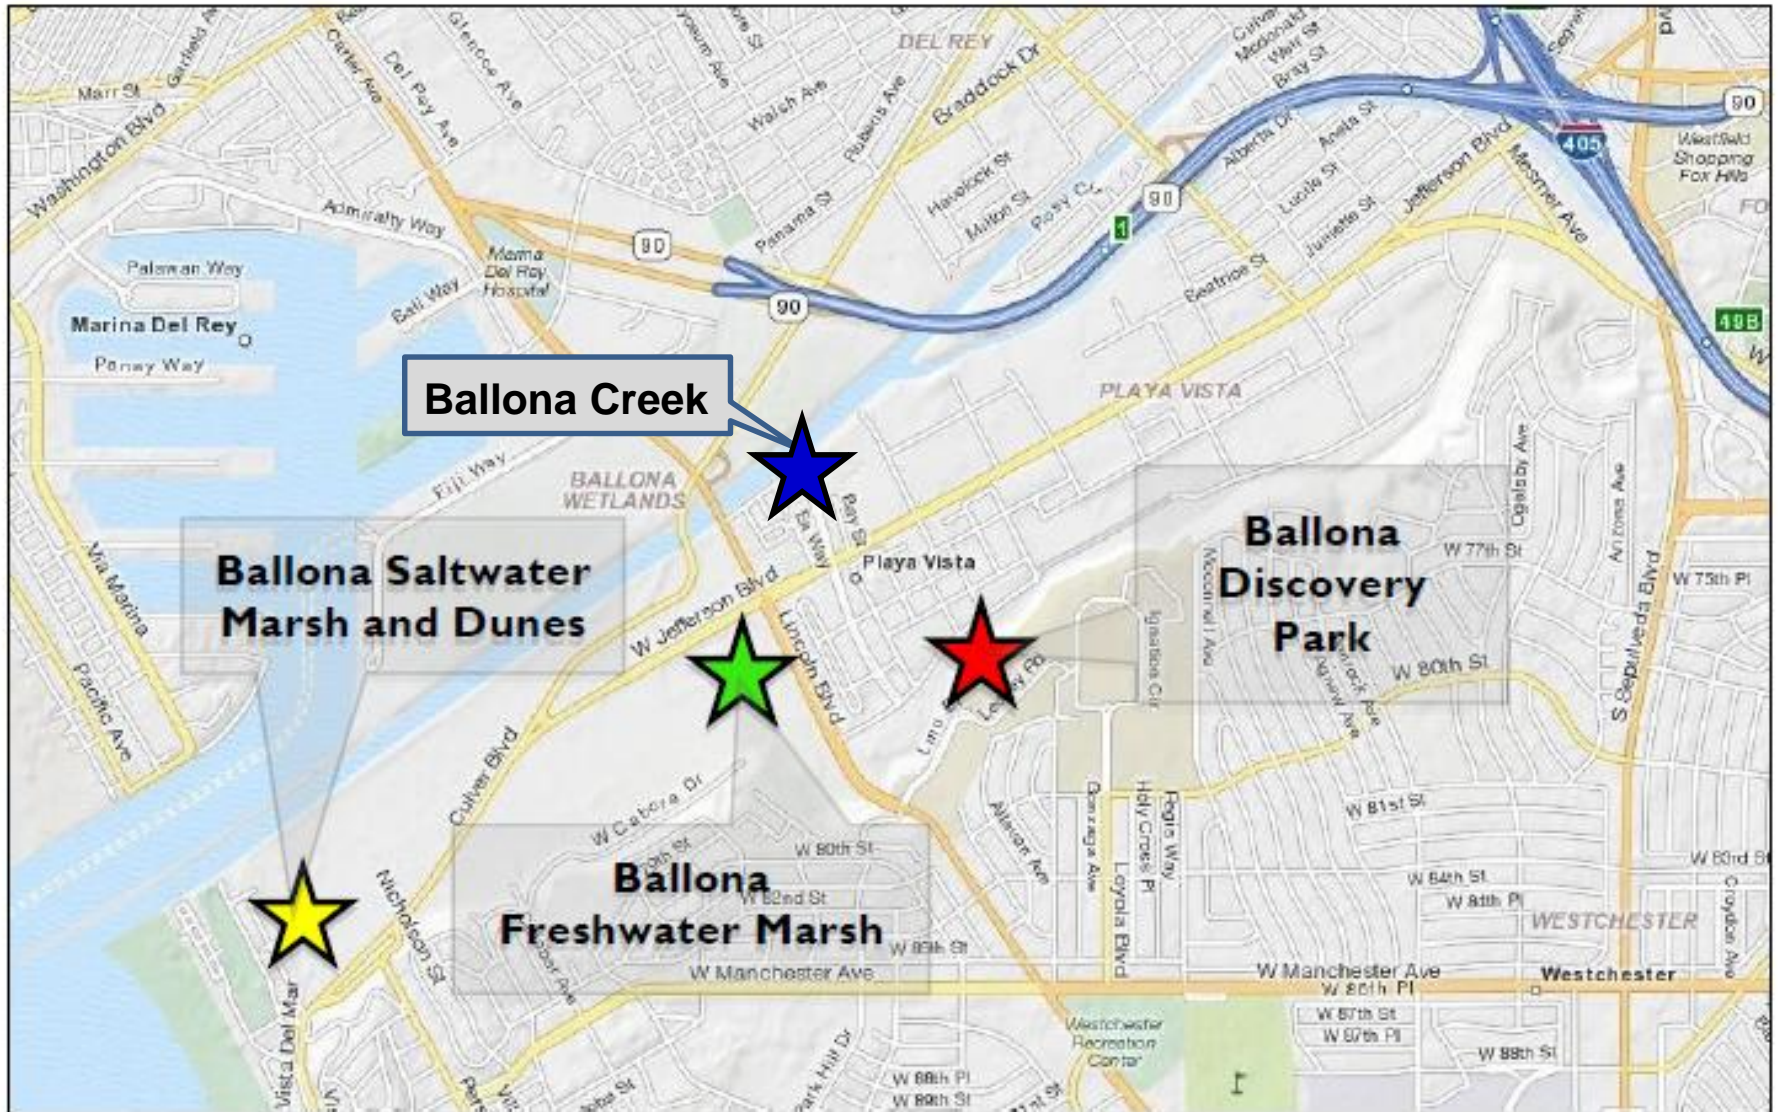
DEL REY
Marr St
Washington Blvd
Carter Ave
Del Rey Ave
Glencoe Ave
Walsh Ave
Rubens Ave
Braddock Dr
Culver
Mcdonald
Weir St
Bray St
Alberta Dr
Aneta St
Lucile St
Juniette St
Jefferson Blvd
Mesmer Ave
405
90
Westfield Shopping Fox Hills
Havelock St
Milton St
Posy Ct
Panama St
Admiralty Way
Marina Del Rey Hospital
90
90
90
1
Beatrice St
Palawan Way
Bali Way
Marina Del Rey
Panay Way
48B
Ballona Creek
PLAYA VISTA
BALLONA WETLANDS
Fiji Way
Bay St
Eik Way
Playa Vista
Ballona Discovery Park
W 77th St
W 75th Pl
W 80th St
Ballona Saltwater Marsh and Dunes
Via Marina
Pacific Ave
W Jefferson Blvd
Lincoln Blvd
Culver Blvd
Ogelsby Ave
S Sepulveda Blvd
W Cabora Dr
W 80th St
W 82nd St
W 81st St
W 83rd St
Ballona Freshwater Marsh
W 84th St
W 84th Pl
WESTCHESTER
W 85th St
Nicholson St
W Manchester Ave
W Manchester Ave
W 86th Pl
Westchester
W 87th St
W 87th Pl
W 88th St
Loyola Blvd
Holy Cross Pl
Fordham Rd
Westchester Recreation Center
Vista Del Mar
W 88th Pl
W 89th St
Park Hill Dr